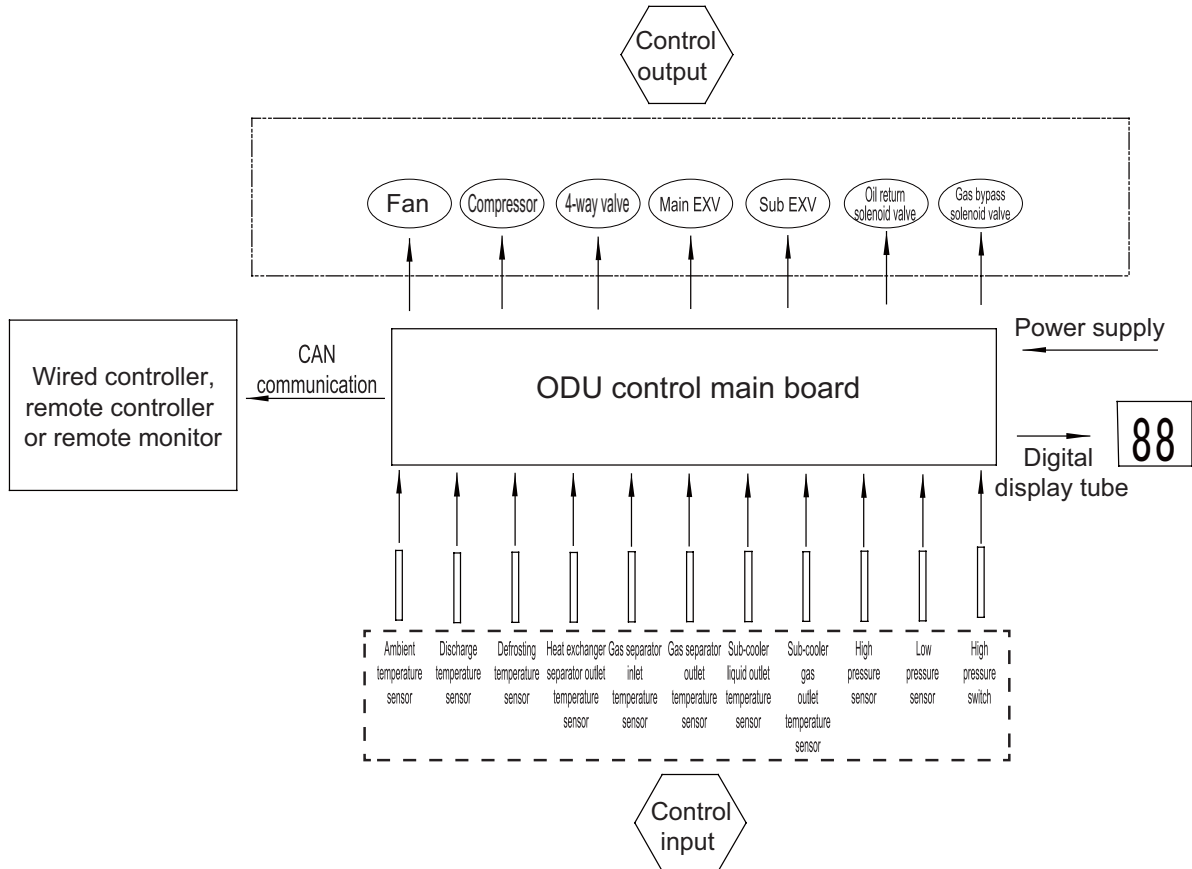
Control output

Fan

Compressor

4-way valve

Main EXV

Sub EXV

Oil return solenoid valve

Gas bypass solenoid valve

Power supply

CAN communication

Wired controller, remote controller or remote monitor

ODU control main board

Digital display tube

88

Ambient temperature sensor

Discharge temperature sensor

Defrosting temperature sensor

Heat exchanger separator outlet temperature sensor

Gas separator inlet temperature sensor

Gas separator outlet temperature sensor

Sub-cooler liquid outlet temperature sensor

Sub-cooler gas outlet temperature sensor

High pressure sensor

Low pressure sensor

High pressure switch

Control input